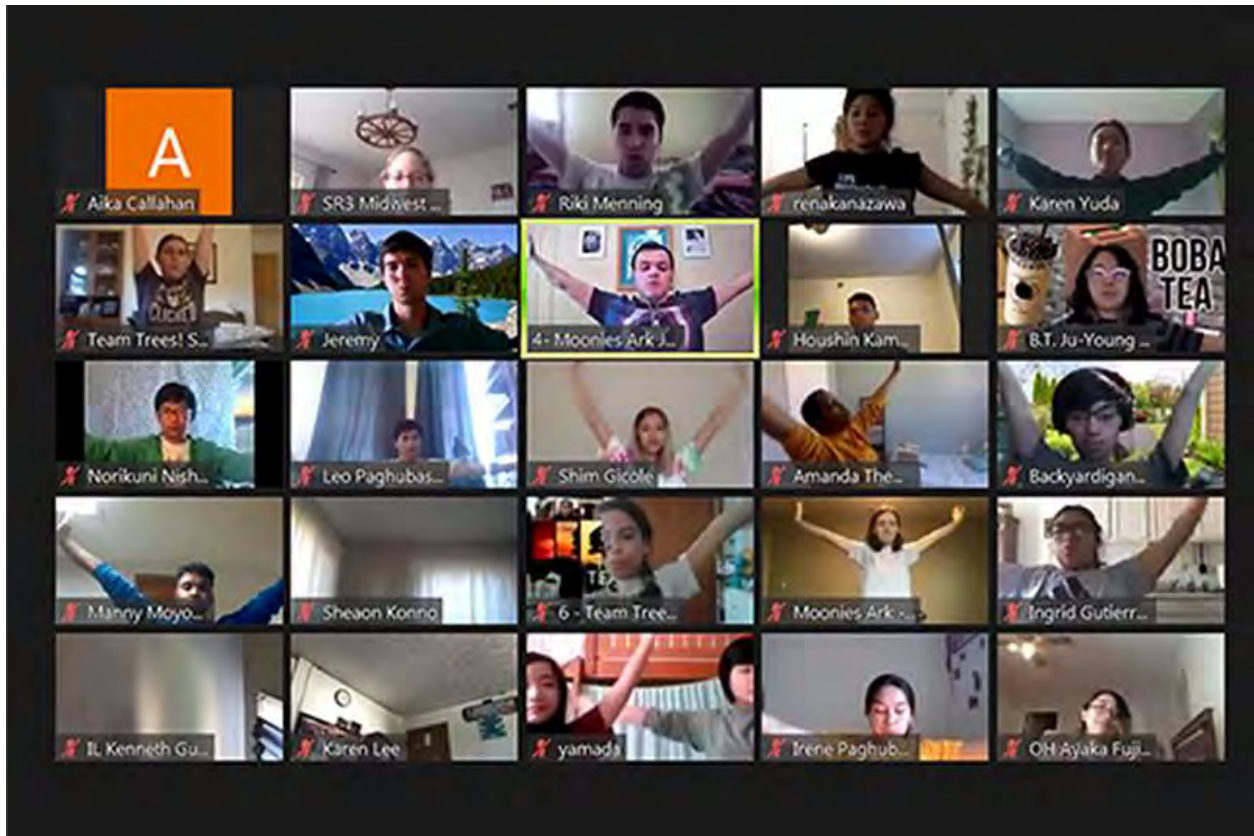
A

Aika Callahan

SR3 Midwest ...

Riki Menning

renakanazawa

Karen Yuda

Team Trees! S...

Jeremy

4- Moonies Ark J...

Houshin Kam...

BOBA TEA

B.T. Ju-Young ...

Norikuni Nish...

Leo Paghubas...

Shim Gicole

Amanda The...

Backyardigan...

Manny Moyo...

Sheaon Konno

6 - Team Tree...

Moonies Ark - ...

Ingrid Gutierr...

IL Kenneth Gu...

Karen Lee

yamada

Irene Paghub...

OH Ayaka Fuji...